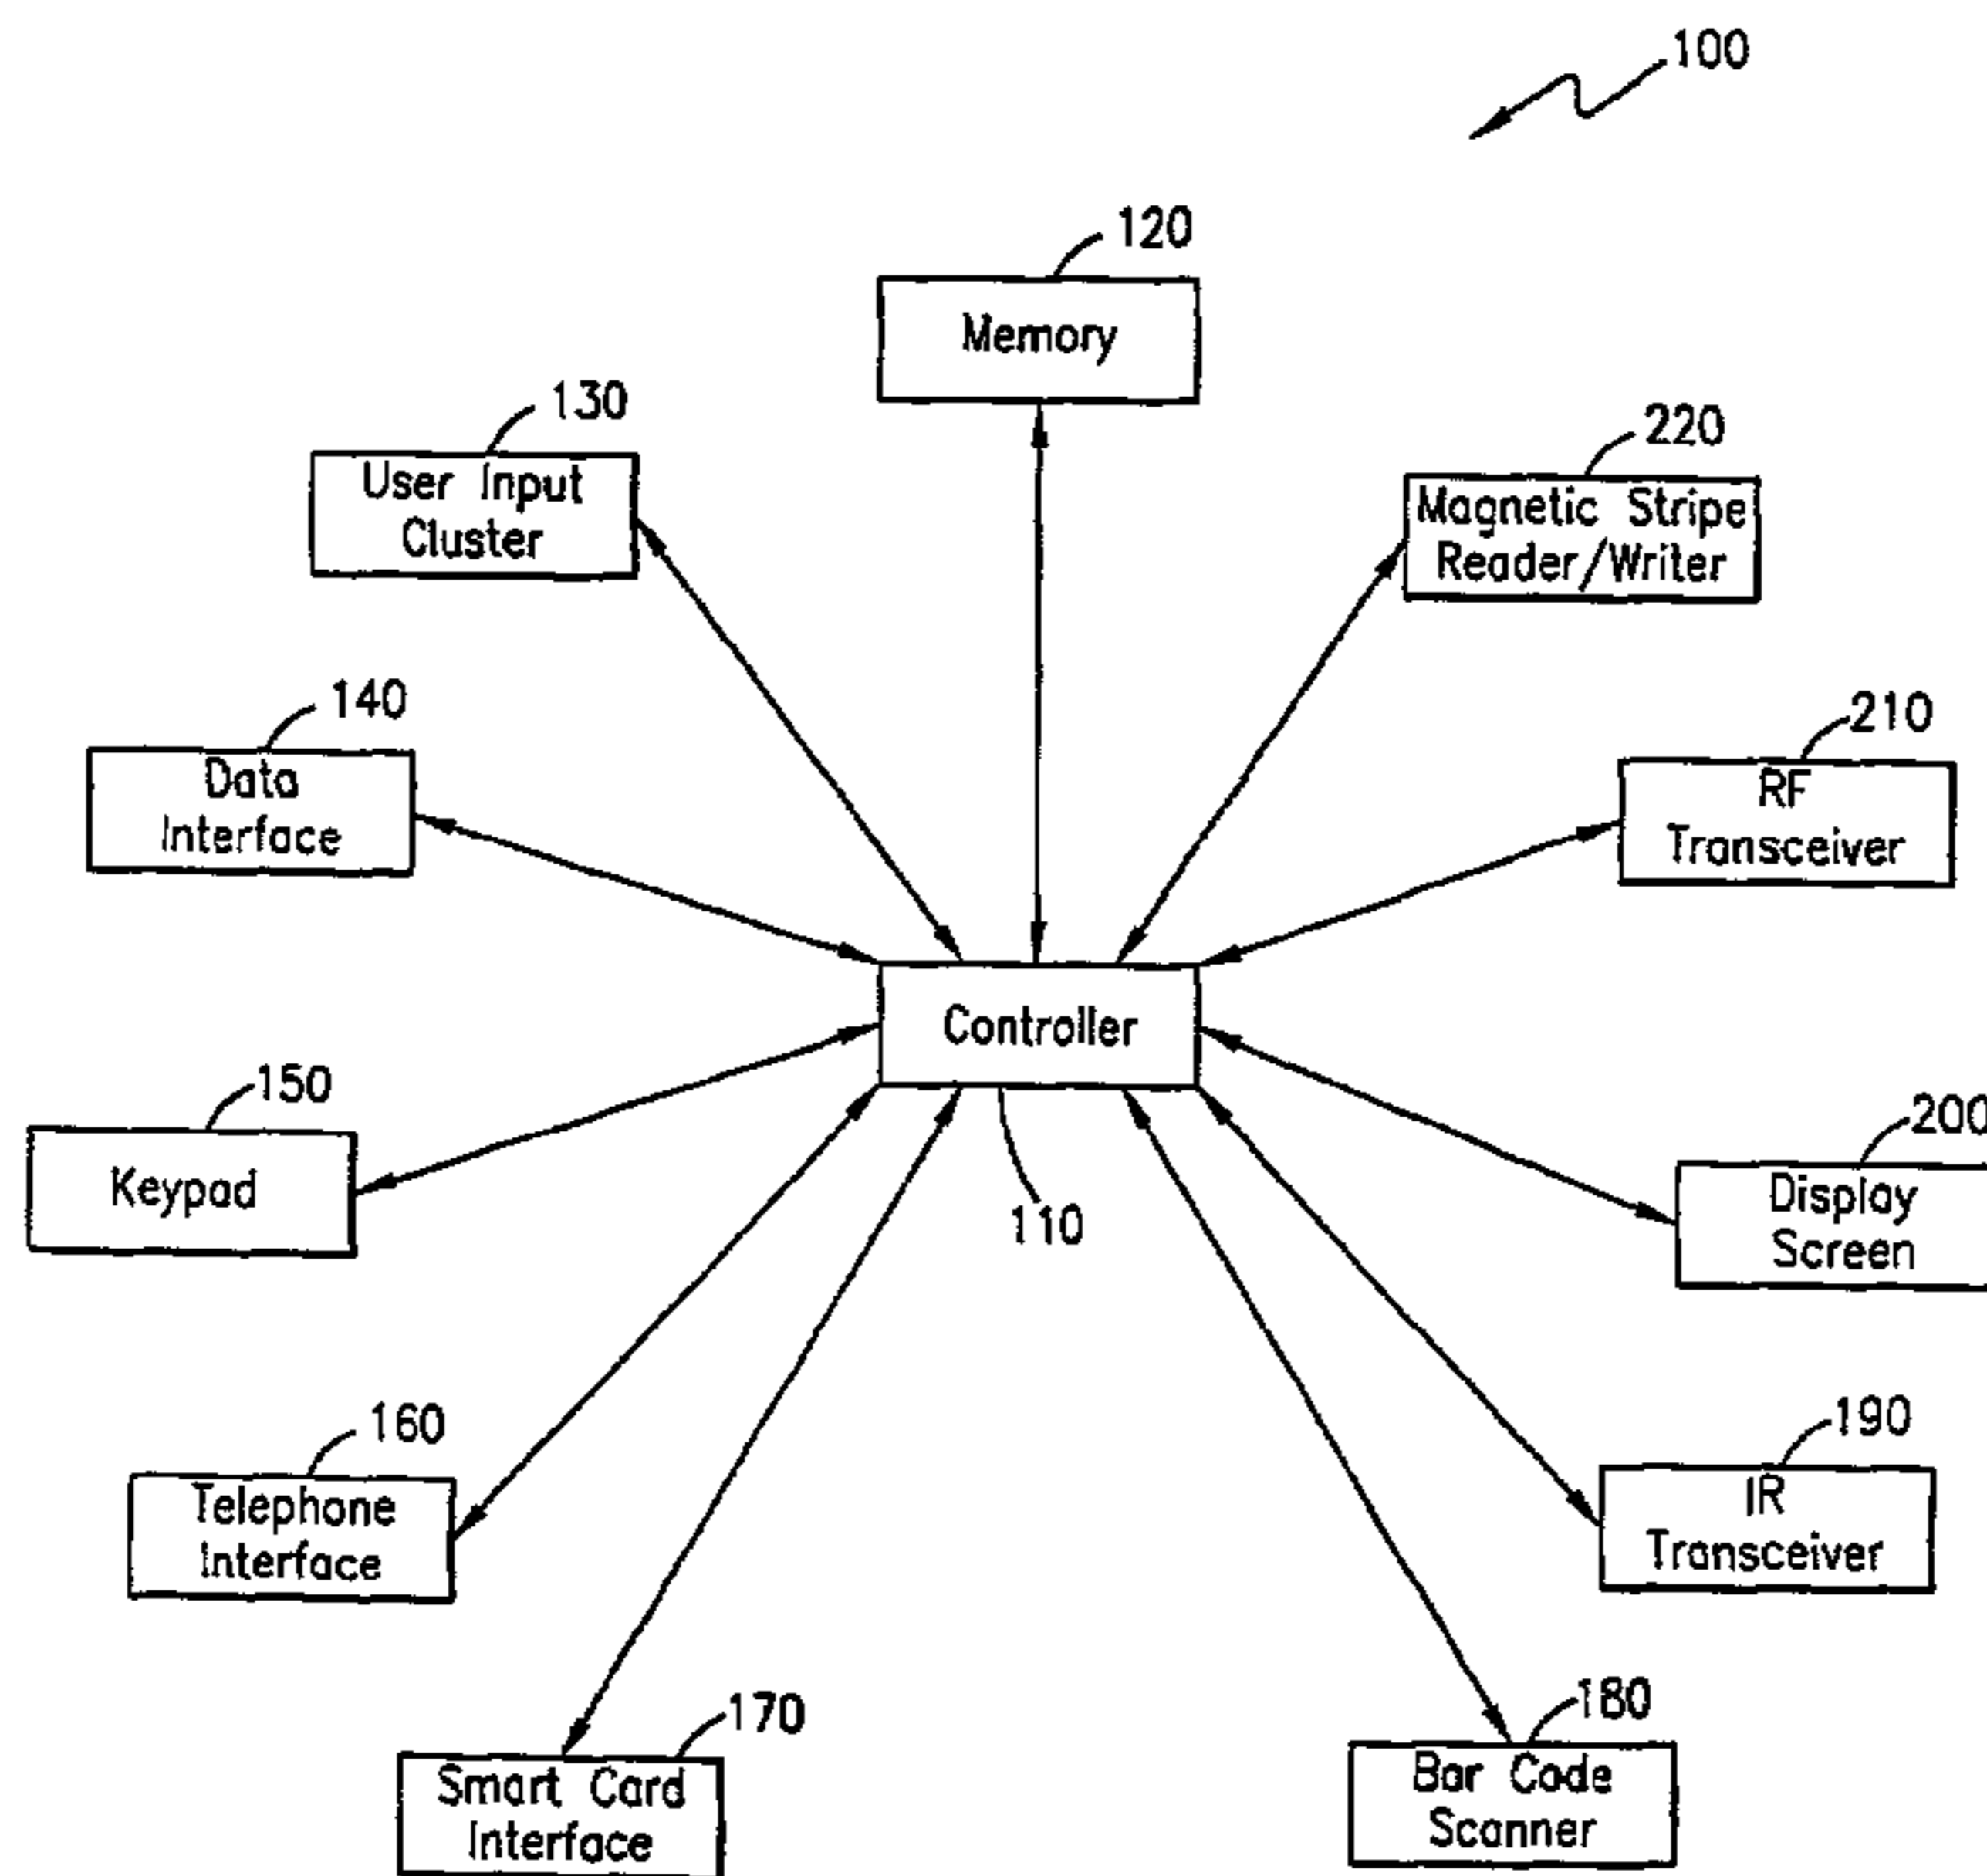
100

120
Memory

130
User Input Cluster

220
Magnetic Stripe Reader/Writer

140
Data Interface

210
RF Transceiver

Controller

150
Keypad

110

200
Display Screen

160
Telephone Interface

190
IR Transceiver

170
Smart Card Interface

180
Bar Code Scanner